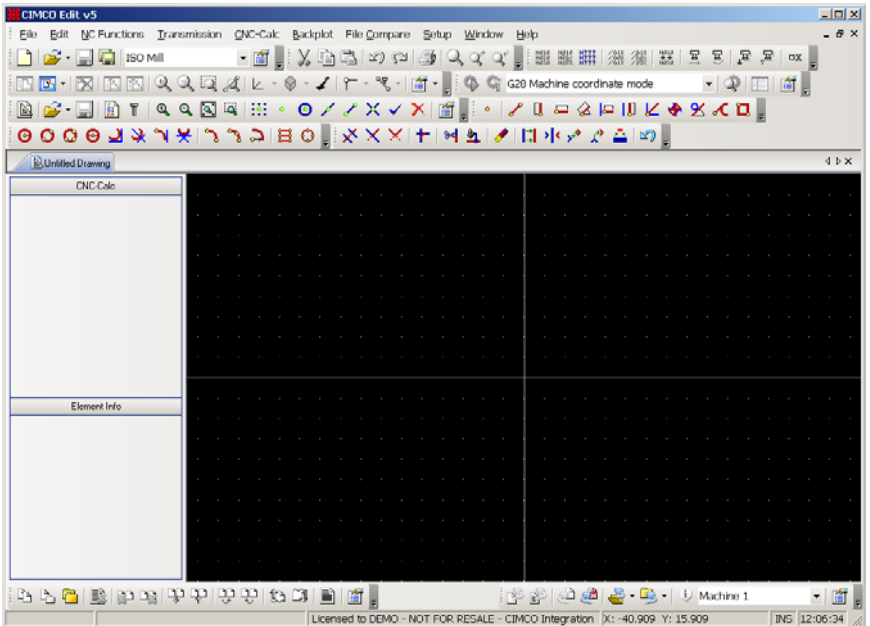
CIMCO Edit v5

File Edit NC Functions Transmission CNC-Calc Backplot File Compare Setup Window Help

ISO Mill

G20 Machine coordinate mode

Untitled Drawing

CNC-Calc

Element Info

Machine 1

Licensed to DEMO - NOT FOR RESALE - CIMCO Integration X: -40.909 Y: 15.909 INS 12:06:34